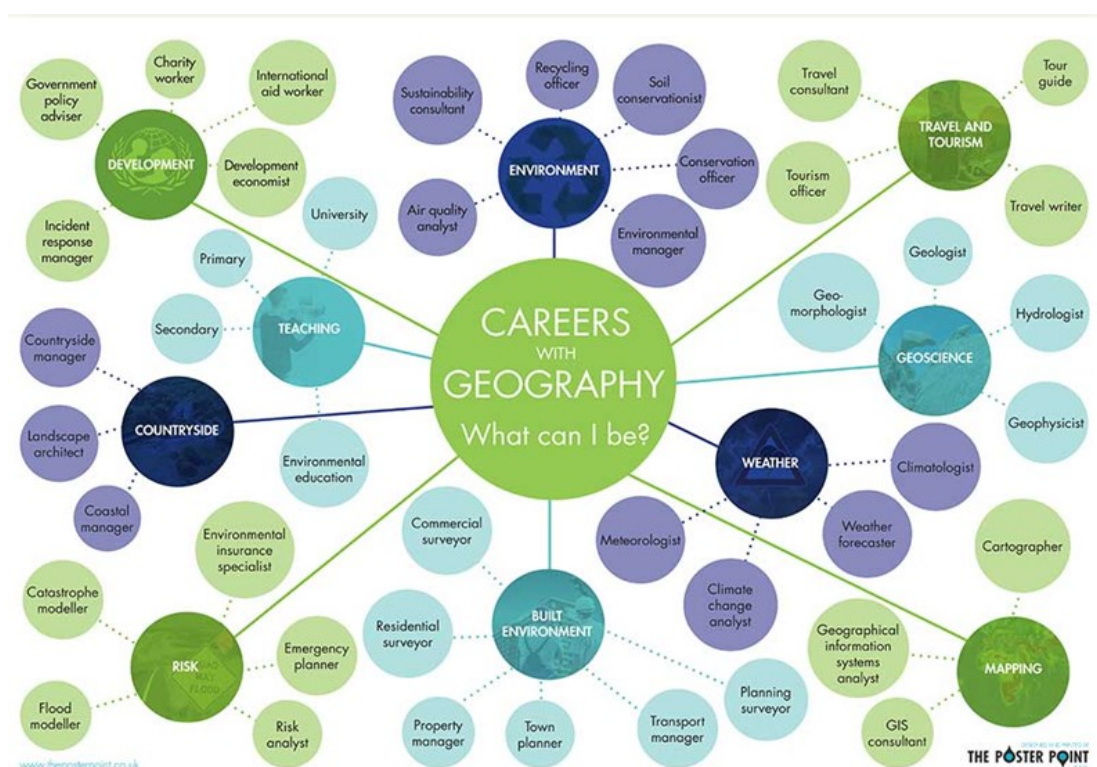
CAREERS WITH GEOGRAPHY
What can I be?

DEVELOPMENT
Government policy adviser
Charity worker
International aid worker
Development economist
Incident response manager

ENVIRONMENT
Sustainability consultant
Recycling officer
Soil conservationist
Conservation officer
Environmental manager
Air quality analyst

TRAVEL AND TOURISM
Travel consultant
Tour guide
Tourism officer
Travel writer

TEACHING
University
Primary
Secondary
Environmental education

GEOSCIENCE
Geologist
Geo-morphologist
Hydrologist
Geophysicist

COUNTRYSIDE
Countryside manager
Landscape architect
Coastal manager

WEATHER
Climatologist
Meteorologist
Weather forecaster
Climate change analyst

RISK
Environmental insurance specialist
Catastrophe modeller
Emergency planner
Flood modeller
Risk analyst

BUILT ENVIRONMENT
Commercial surveyor
Residential surveyor
Planning surveyor
Property manager
Town planner
Transport manager

MAPPING
Cartographer
Geographical information systems analyst
GIS consultant

www.theposterpoint.co.uk
THE POSTER POINT